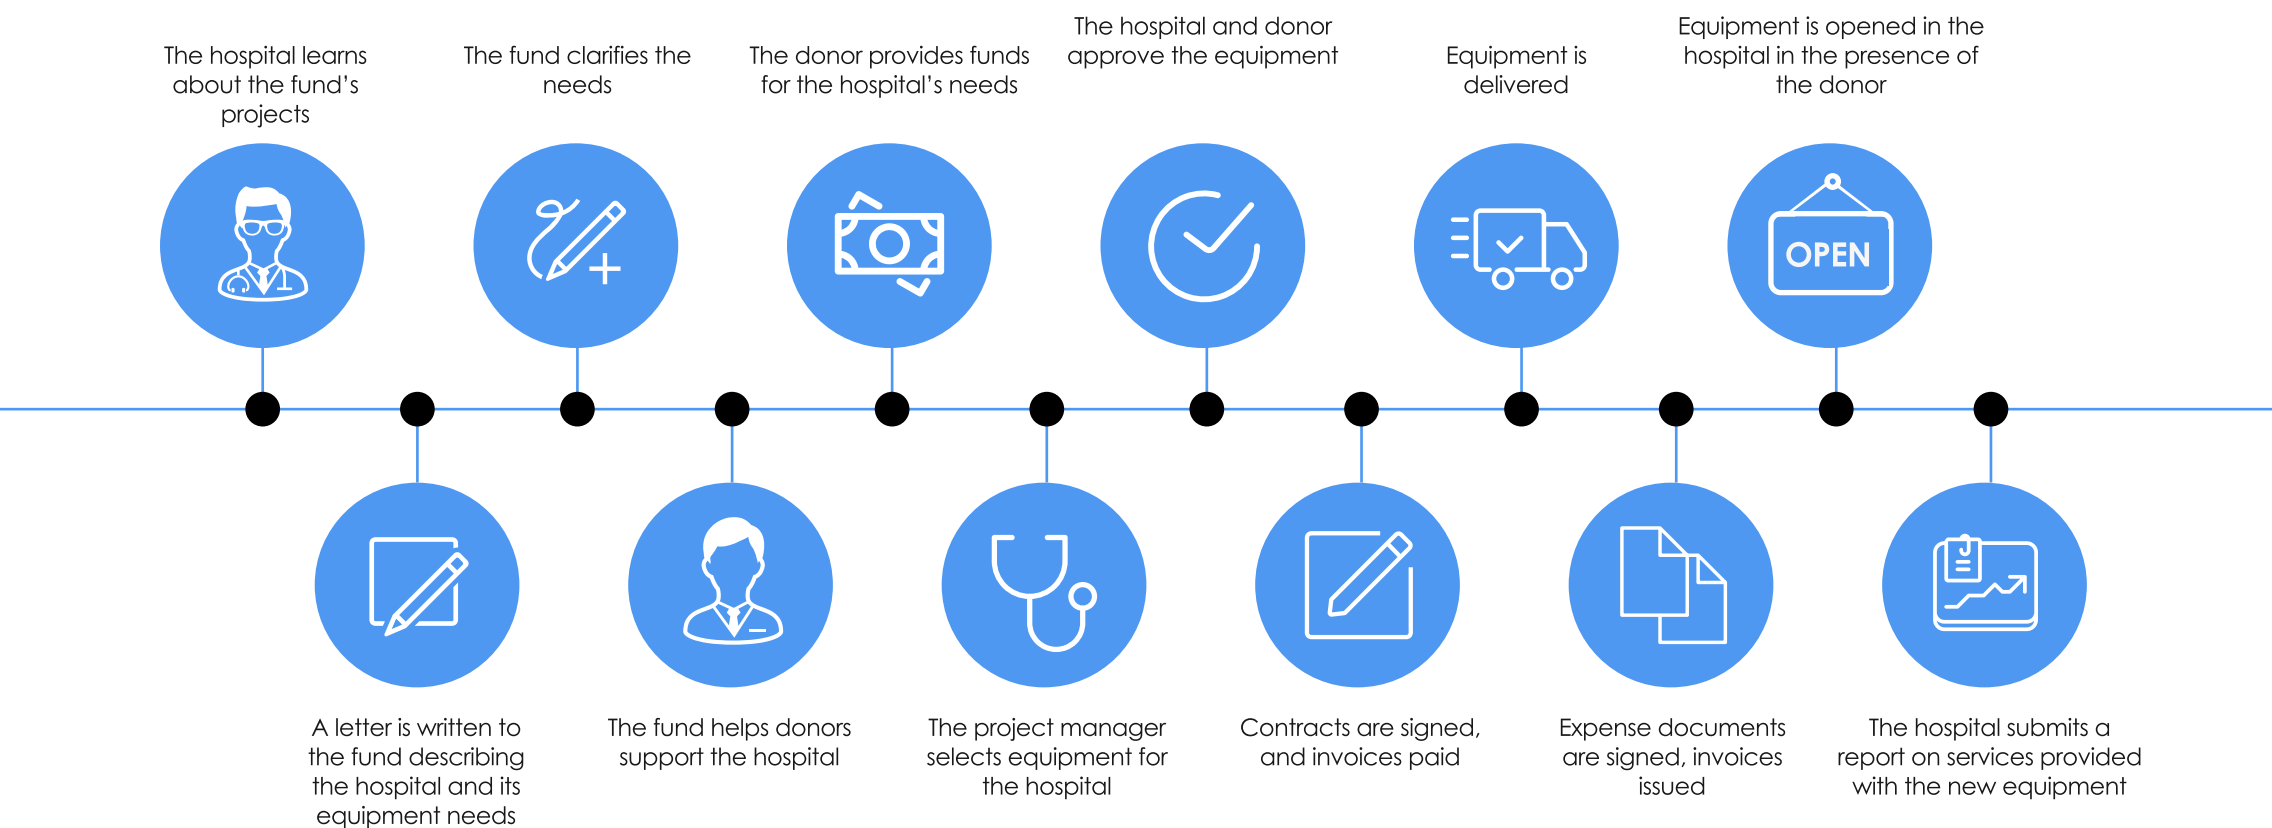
The hospital learns about the fund's projects

A letter is written to the fund describing the hospital and its equipment needs

The fund clarifies the needs

The fund helps donors support the hospital

The donor provides funds for the hospital's needs

The project manager selects equipment for the hospital

The hospital and donor approve the equipment

Contracts are signed, and invoices paid

Equipment is delivered

Expense documents are signed, invoices issued

Equipment is opened in the hospital in the presence of the donor

OPEN

The hospital submits a report on services provided with the new equipment